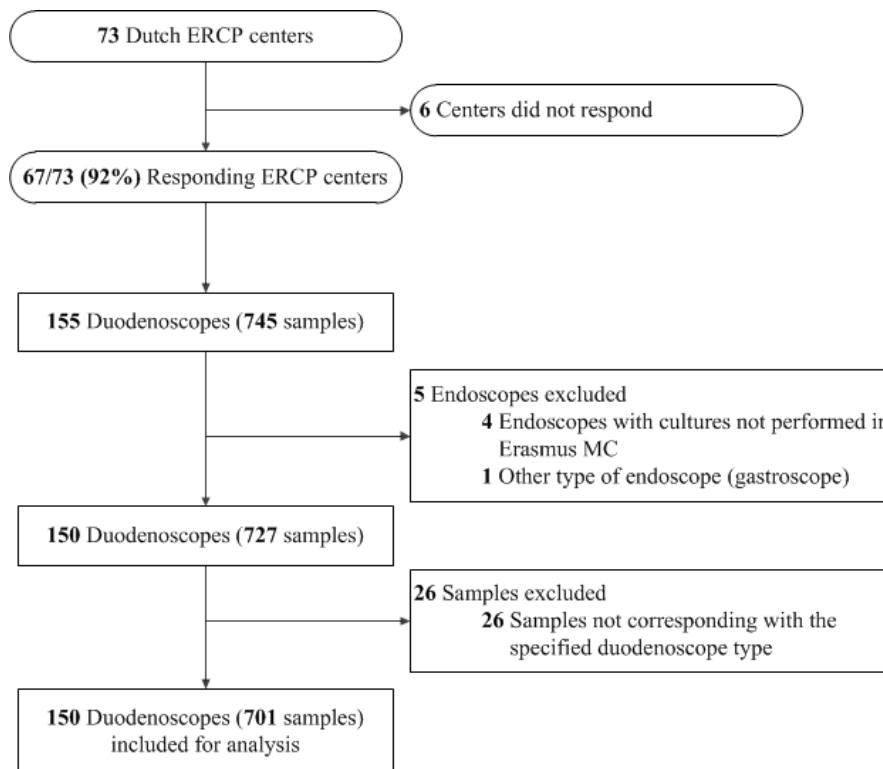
73 Dutch ERCP centers

6 Centers did not respond

67/73 (92%) Responding ERCP centers

155 Duodenoscopes (745 samples)

5 Endoscopes excluded
4 Endoscopes with cultures not performed i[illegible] Erasmus MC
1 Other type of endoscope (gastroscope)

150 Duodenoscopes (727 samples)

26 Samples excluded
26 Samples not corresponding with the specified duodenoscope type

150 Duodenoscopes (701 samples) included for analysis